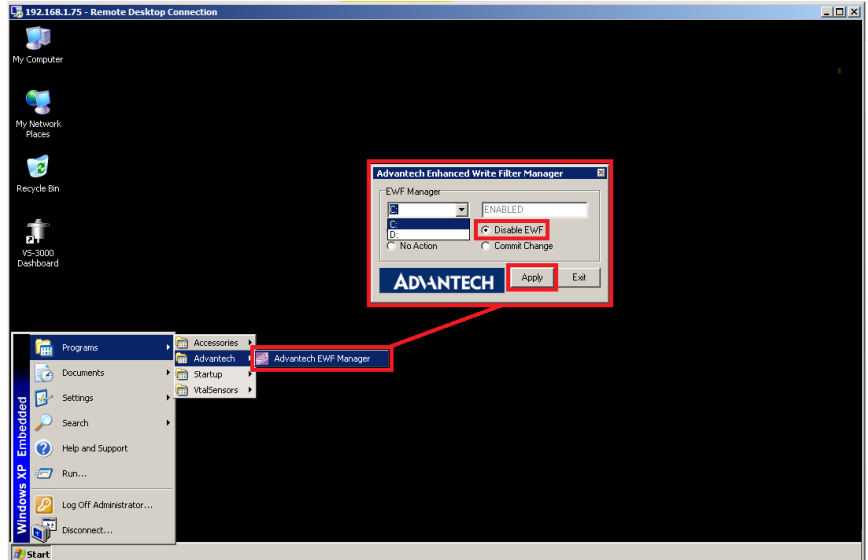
192.168.1.75 - Remote Desktop Connection

My Computer

My Network Places

Recycle Bin

VS-3000 Dashboard

Advantech Enhanced Write Filter Manager

EWF Manager

C:

ENABLED

C:
D:

Disable EWF

No Action

Commit Change

ADVANTECH

Apply

Exit

Programs

Accessories

Advantech

Advantech EWF Manager

Startup

VitalSensors

Documents

Settings

Search

Help and Support

Run...

Log Off Administrator...

Disconnect...

Windows XP Embedded

Start